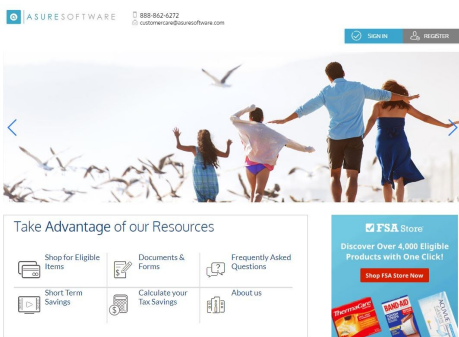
ASURESOFTWARE

888-862-6272
customercare@asuresoftware.com

SIGN IN
REGISTER

Take Advantage of our Resources

Shop for Eligible Items

Documents & Forms

Frequently Asked Questions

Short Term Savings

Calculate your Tax Savings

About us

FSA Store

Discover Over 4,000 Eligible Products with One Click!

Shop FSA Store Now

ThermaCare

BAND-AID

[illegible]